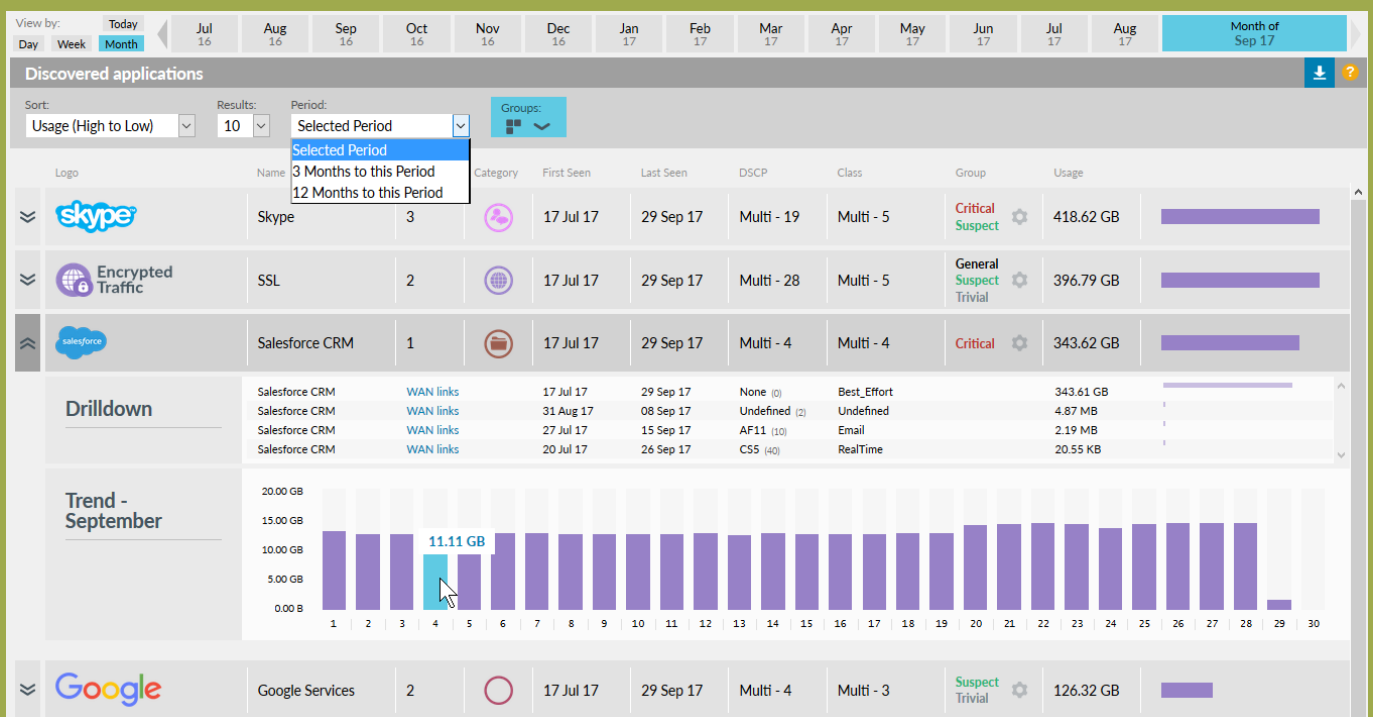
View by: Today
Day Week Month

Jul 16 | Aug 16 | Sep 16 | Oct 16 | Nov 16 | Dec 16 | Jan 17 | Feb 17 | Mar 17 | Apr 17 | May 17 | Jun 17 | Jul 17 | Aug 17 | Month of Sep 17

Discovered applications

Sort: Usage (High to Low)
Results: 10
Period: Selected Period
Selected Period
3 Months to this Period
12 Months to this Period
Groups:

| Logo | Name | | Category | First Seen | Last Seen | DSCP | Class | Group | Usage |
|---|---|---|---|---|---|---|---|---|---|
| skype | Skype | 3 | | 17 Jul 17 | 29 Sep 17 | Multi - 19 | Multi - 5 | Critical Suspect | 418.62 GB |
| Encrypted Traffic | SSL | 2 | | 17 Jul 17 | 29 Sep 17 | Multi - 28 | Multi - 5 | General Suspect Trivial | 396.79 GB |
| salesforce | Salesforce CRM | 1 | | 17 Jul 17 | 29 Sep 17 | Multi - 4 | Multi - 4 | Critical | 343.62 GB |

Drilldown

| | | | | | | |
|---|---|---|---|---|---|---|
| Salesforce CRM | WAN links | 17 Jul 17 | 29 Sep 17 | None (0) | Best_Effort | 343.61 GB |
| Salesforce CRM | WAN links | 31 Aug 17 | 08 Sep 17 | Undefined (2) | Undefined | 4.87 MB |
| Salesforce CRM | WAN links | 27 Jul 17 | 15 Sep 17 | AF11 (10) | Email | 2.19 MB |
| Salesforce CRM | WAN links | 20 Jul 17 | 26 Sep 17 | CS5 (40) | RealTime | 20.55 KB |

Trend - September

20.00 GB
15.00 GB
10.00 GB
5.00 GB
0.00 B
11.11 GB
1 2 3 4 5 6 7 8 9 10 11 12 13 14 15 16 17 18 19 20 21 22 23 24 25 26 27 28 29 30

| Google | Google Services | 2 | | 17 Jul 17 | 29 Sep 17 | Multi - 4 | Multi - 3 | Suspect Trivial | 126.32 GB |